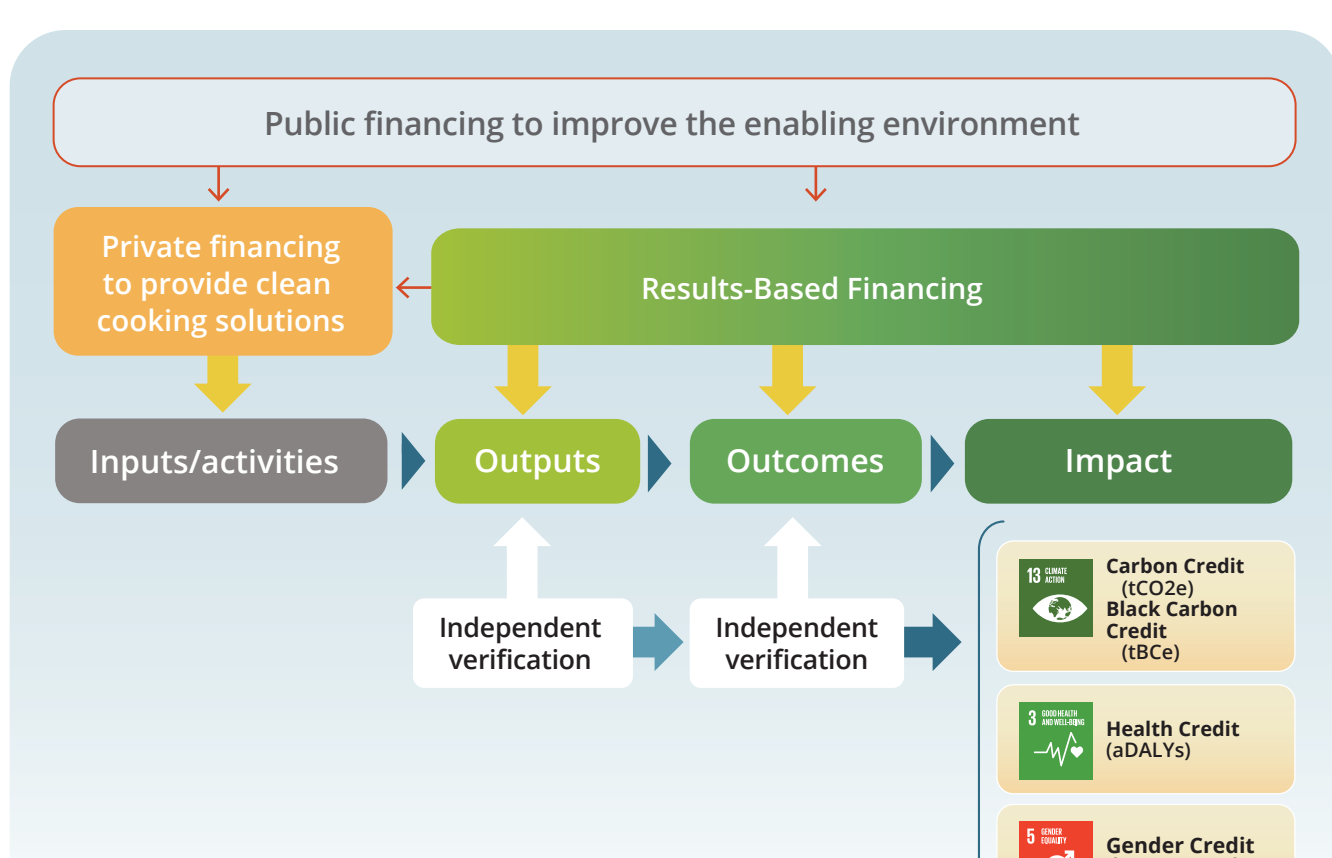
Public financing to improve the enabling environment

Private financing to provide clean cooking solutions

Results-Based Financing

Inputs/activities

Outputs

Outcomes

Impact

Independent verification

Independent verification

13 CLIMATE ACTION

Carbon Credit (tCO2e)
Black Carbon Credit (tBCe)

3 GOOD HEALTH AND WELL-BEING

Health Credit (aDALYs)

5 GENDER EQUALITY

Gender Credit